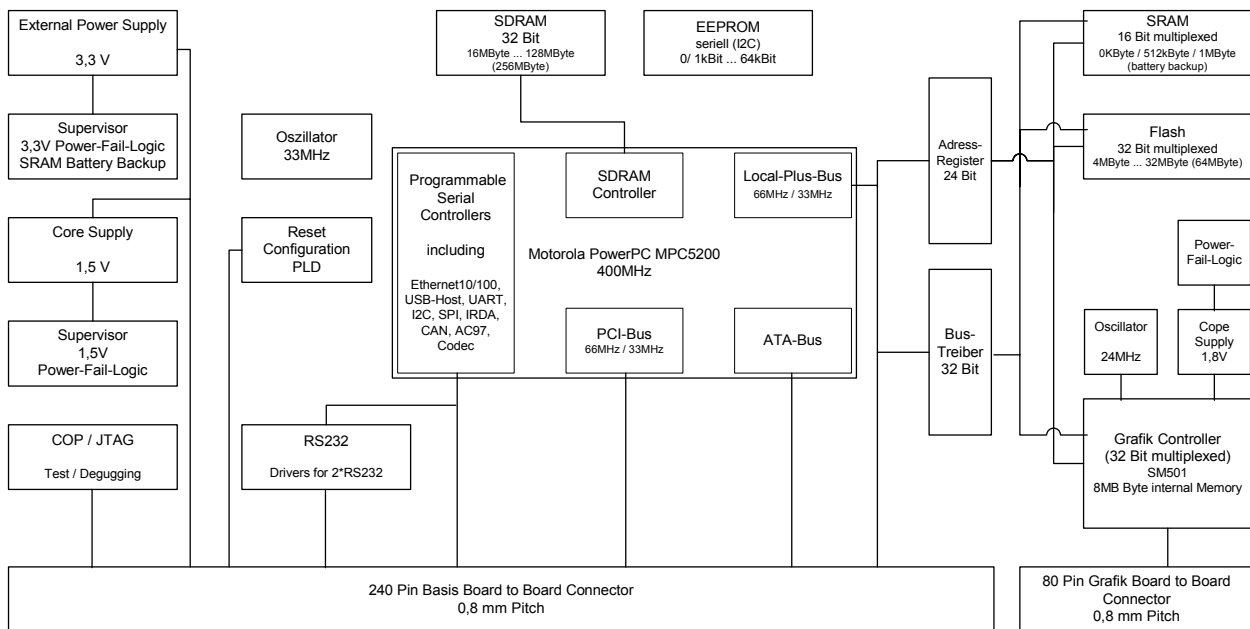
External Power Supply

3,3 V

Supervisor
3,3V Power-Fail-Logic
SRAM Battery Backup

Core Supply

1,5 V

Supervisor
1,5V
Power-Fail-Logic

COP / JTAG

Test / Degugging

Oszillator
33MHz

Reset
Configuration
PLD

RS232

Drivers for 2*RS232

SDRAM
32 Bit
16MByte ... 128MByte
(256MByte)

EEPROM
seriell (I2C)
0/ 1kBit ... 64kBit

Programmable
Serial
Controllers

including

Ethernet10/100,
USB-Host, UART,
I2C, SPI, IRDA,
CAN, AC97,
Codec

SDRAM
Controller

Local-Plus-Bus
66MHz / 33MHz

Motorola PowerPC MPC5200
400MHz

PCI-Bus
66MHz / 33MHz

ATA-Bus

Adress-
Register
24 Bit

Bus-
Treiber
32 Bit

SRAM
16 Bit multiplexed
0KByte / 512kByte / 1MByte
(battery backup)

Flash
32 Bit multiplexed
4MByte ... 32MByte (64MByte)

Power-
Fail-Logic

Oscillator

24MHz

Cope
Supply
1,8V

Grafik Controller
(32 Bit multiplexed)
SM501
8MB Byte internal Memory

240 Pin Basis Board to Board Connector
0,8 mm Pitch

80 Pin Grafik Board to Board
Connector
0,8 mm Pitch